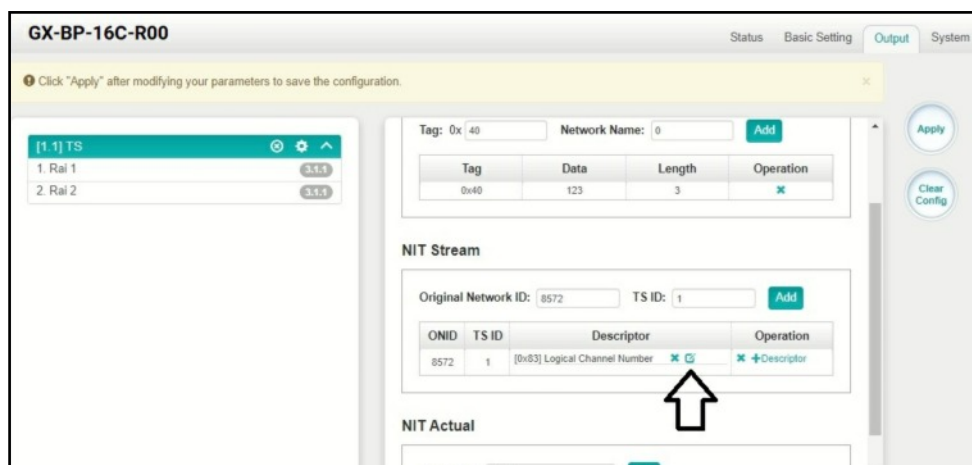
GX-BP-16C-R00

Status Basic Setting Output System

Click "Apply" after modifying your parameters to save the configuration.

×

[1.1] TS

1. Rai 1 3.1.1

2. Rai 2 3.1.1

Tag: 0x 40 Network Name: 0 Add

| Tag | Data | Length | Operation |
|---|---|---|---|
| 0x40 | 123 | 3 | ✖ |

NIT Stream

Original Network ID: 8572 TS ID: 1 Add

| ONID | TS ID | Descriptor | Operation |
|---|---|---|---|
| 8572 | 1 | [0x83] Logical Channel Number | ✖ +Descriptor |

NIT Actual

Apply

Clear Config